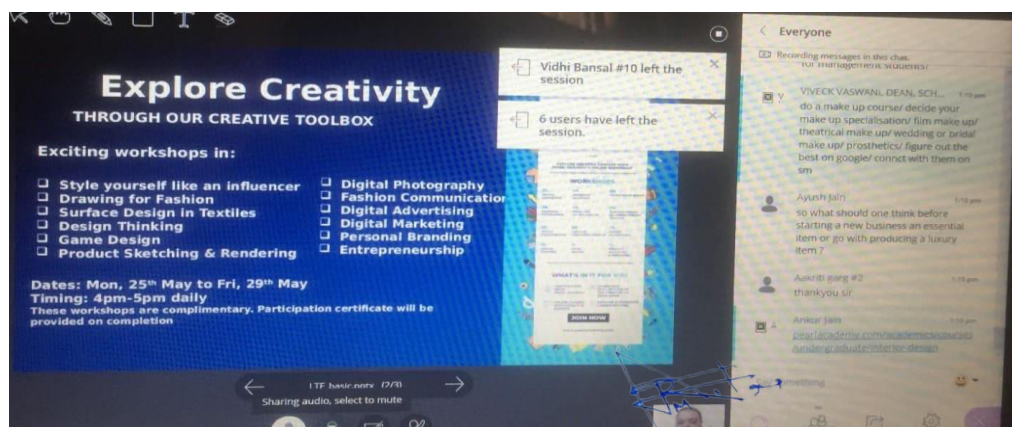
Explore Creativity
THROUGH OUR CREATIVE TOOLBOX

Exciting workshops in:

❑ Style yourself like an influencer
❑ Drawing for Fashion
❑ Surface Design in Textiles
❑ Design Thinking
❑ Game Design
❑ Product Sketching & Rendering

❑ Digital Photography
❑ Fashion Communicatior
❑ Digital Advertising
❑ Digital Marketing
❑ Personal Branding
❑ Entrepreneurship

Dates: Mon, 25th May to Fri, 29th May
Timing: 4pm-5pm daily
These workshops are complimentary. Participation certificate will be provided on completion

Vidhi Bansal #10 left the session

6 users have left the session.

WORKSHOPS

WHAT'S IN IT FOR YOU

JOIN NOW

LTE basic.pptx (2/3)
Sharing audio, select to mute

Everyone
Recording messages in this chat.
for management students?

VIVECK VASWANI, DEAN, SCH...
do a make up course/ decide your make up specialisation/ film make up/ theatrical make up/ wedding or bridal make up/ prosthetics/ figure out the best on google/ connct with them on sm

Ayush Jain
so what should one think before starting a new business an essential item or go with producing a luxury item ?

Aakriti garg #2
thankyou sir

Ankur Jain
pearlacademy.com/academics/courses/undergraduate/interior-design

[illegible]